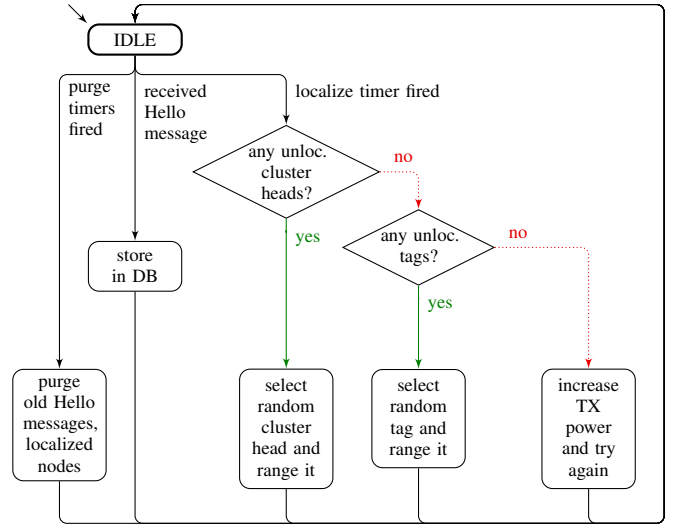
IDLE

purge timers fired

received Hello message

localize timer fired

any unloc. cluster heads?

no

yes

any unloc. tags?

no

yes

store in DB

purge old Hello messages, localized nodes

select random cluster head and range it

select random tag and range it

increase TX power and try again